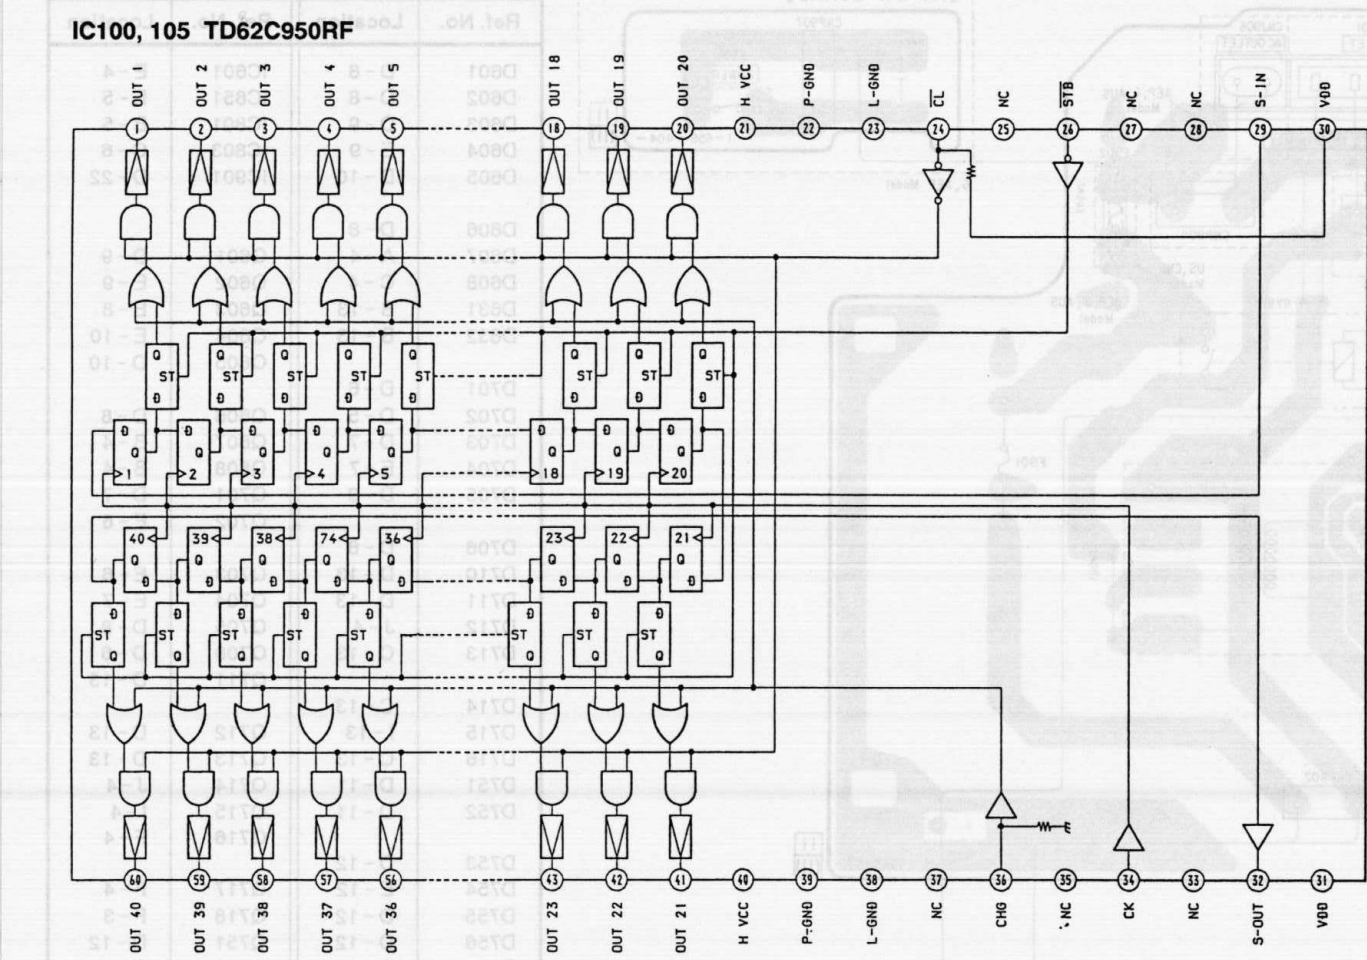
IC100, 105 TD62C950RF

OUT 1 OUT 2 OUT 3 OUT 4 OUT 5 OUT 18 OUT 19 OUT 20 H VCC P-GND L-GND $\overline{CL}$ NC $\overline{STB}$ NC NC S-IN VDD

1 2 3 4 5 18 19 20 21 22 23 24 25 26 27 28 29 30

Q ST Ɵ Q ST Ɵ Q ST Ɵ Q ST Ɵ Q ST Ɵ Q ST Ɵ Q ST Ɵ Q ST Ɵ

Ɵ Q >1 Ɵ Q >2 Ɵ Q >3 Ɵ Q >4 Ɵ Q >5 Ɵ Q >18 Ɵ Q >19 Ɵ Q >20

40 Q Ɵ 39 Q Ɵ 38 Q Ɵ 74 Q Ɵ 36 Q Ɵ 23 Q Ɵ 22 Q Ɵ 21 Q Ɵ

Ɵ ST Q Ɵ ST Q Ɵ ST Q Ɵ ST Q Ɵ ST Q Ɵ ST Q Ɵ ST Q Ɵ ST Q

60 59 58 57 56 43 42 41 40 39 38 37 36 35 34 33 32 31

OUT 40 OUT 39 OUT 38 OUT 37 OUT 36 OUT 23 OUT 22 OUT 21 H VCC P-GND L-GND NC CHG NC CK NC S-OUT VDD